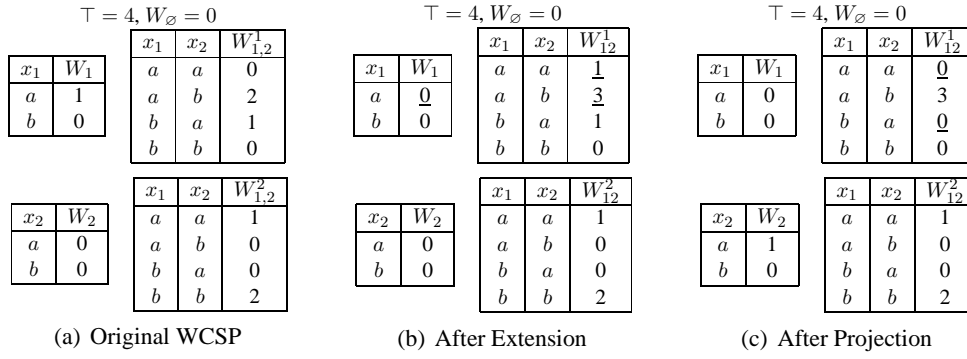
$\top = 4, W_\varnothing = 0$

| $x_1$ | $W_1$ |
|---|---|
| $a$ | 1 |
| $b$ | 0 |

| $x_1$ | $x_2$ | $W^1_{1,2}$ |
|---|---|---|
| $a$ | $a$ | 0 |
| $a$ | $b$ | 2 |
| $b$ | $a$ | 1 |
| $b$ | $b$ | 0 |

| $x_2$ | $W_2$ |
|---|---|
| $a$ | 0 |
| $b$ | 0 |

| $x_1$ | $x_2$ | $W^2_{1,2}$ |
|---|---|---|
| $a$ | $a$ | 1 |
| $a$ | $b$ | 0 |
| $b$ | $a$ | 0 |
| $b$ | $b$ | 2 |

(a) Original WCSP

$\top = 4, W_\varnothing = 0$

| $x_1$ | $W_1$ |
|---|---|
| $a$ | $\underline{0}$ |
| $b$ | 0 |

| $x_1$ | $x_2$ | $W^1_{12}$ |
|---|---|---|
| $a$ | $a$ | $\underline{1}$ |
| $a$ | $b$ | $\underline{3}$ |
| $b$ | $a$ | 1 |
| $b$ | $b$ | 0 |

| $x_2$ | $W_2$ |
|---|---|
| $a$ | 0 |
| $b$ | 0 |

| $x_1$ | $x_2$ | $W^2_{12}$ |
|---|---|---|
| $a$ | $a$ | 1 |
| $a$ | $b$ | 0 |
| $b$ | $a$ | 0 |
| $b$ | $b$ | 2 |

(b) After Extension

$\top = 4, W_\varnothing = 0$

| $x_1$ | $W_1$ |
|---|---|
| $a$ | 0 |
| $b$ | 0 |

| $x_1$ | $x_2$ | $W^1_{12}$ |
|---|---|---|
| $a$ | $a$ | $\underline{0}$ |
| $a$ | $b$ | 3 |
| $b$ | $a$ | $\underline{0}$ |
| $b$ | $b$ | 0 |

| $x_2$ | $W_2$ |
|---|---|
| $a$ | 1 |
| $b$ | 0 |

| $x_1$ | $x_2$ | $W^2_{12}$ |
|---|---|---|
| $a$ | $a$ | 1 |
| $a$ | $b$ | 0 |
| $b$ | $a$ | 0 |
| $b$ | $b$ | 2 |

(c) After Projection